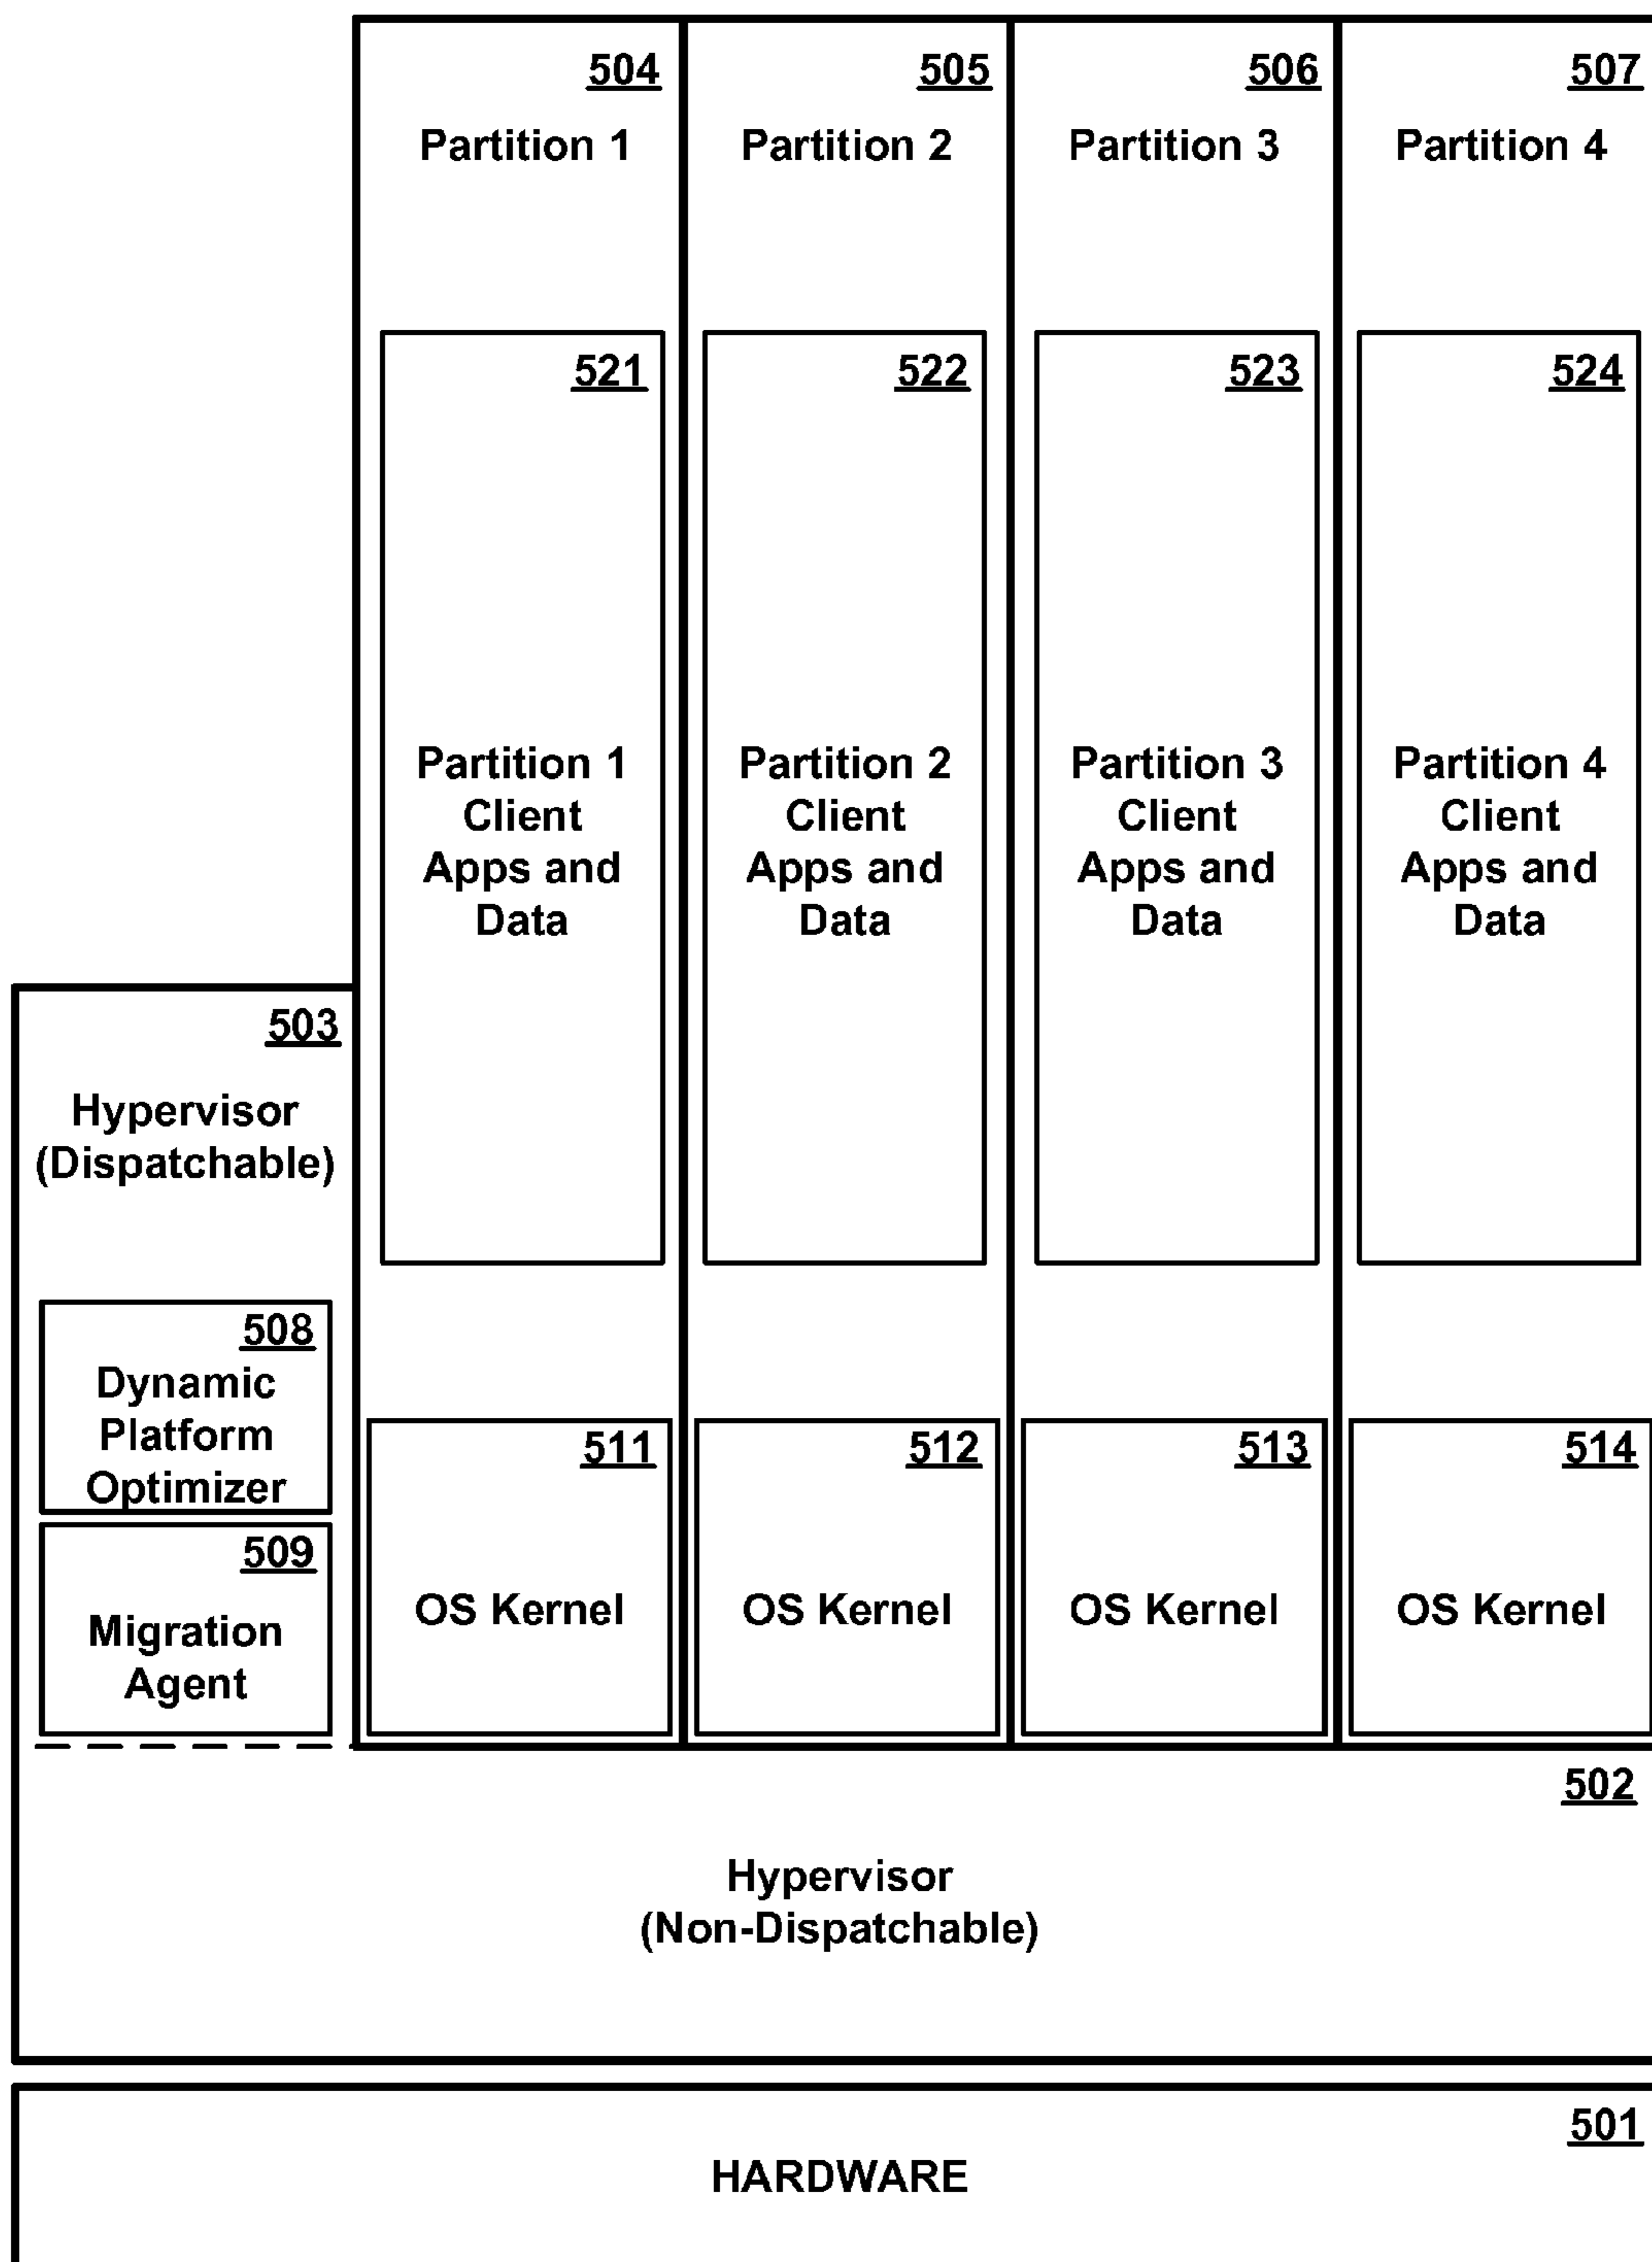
504
Partition 1

505
Partition 2

506
Partition 3

507
Partition 4

521
Partition 1 Client Apps and Data

522
Partition 2 Client Apps and Data

523
Partition 3 Client Apps and Data

524
Partition 4 Client Apps and Data

503
Hypervisor (Dispatchable)

508
Dynamic Platform Optimizer

509
Migration Agent

511
OS Kernel

512
OS Kernel

513
OS Kernel

514
OS Kernel

502
Hypervisor (Non-Dispatchable)

501
HARDWARE